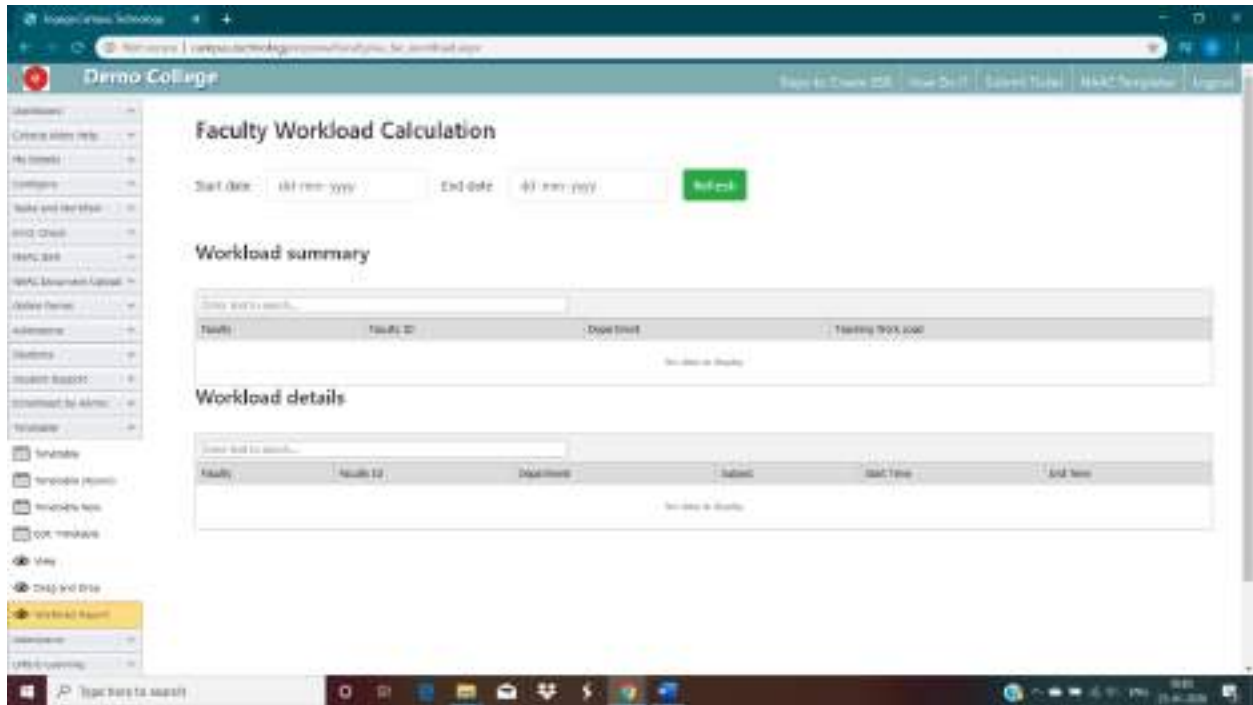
Demo College

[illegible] | How Do I? | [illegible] | NAAC Templates | Logout

Faculty Workload Calculation

Start date dd-mm-yyyy End date dd-mm-yyyy Refresh

Workload summary

Enter text to search...

| Faculty | Faculty ID | Department | Teaching Work load |
|---|---|---|---|
| No data to display | | | |

Workload details

Enter text to search...

| Faculty | Faculty Id | Department | Subject | Start Time | End Time |
|---|---|---|---|---|---|
| No data to display | | | | | |

Timetable
Timetable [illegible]
Timetable New
Edit Timetable
View
Drag and Drop
Workload Report

Type here to search